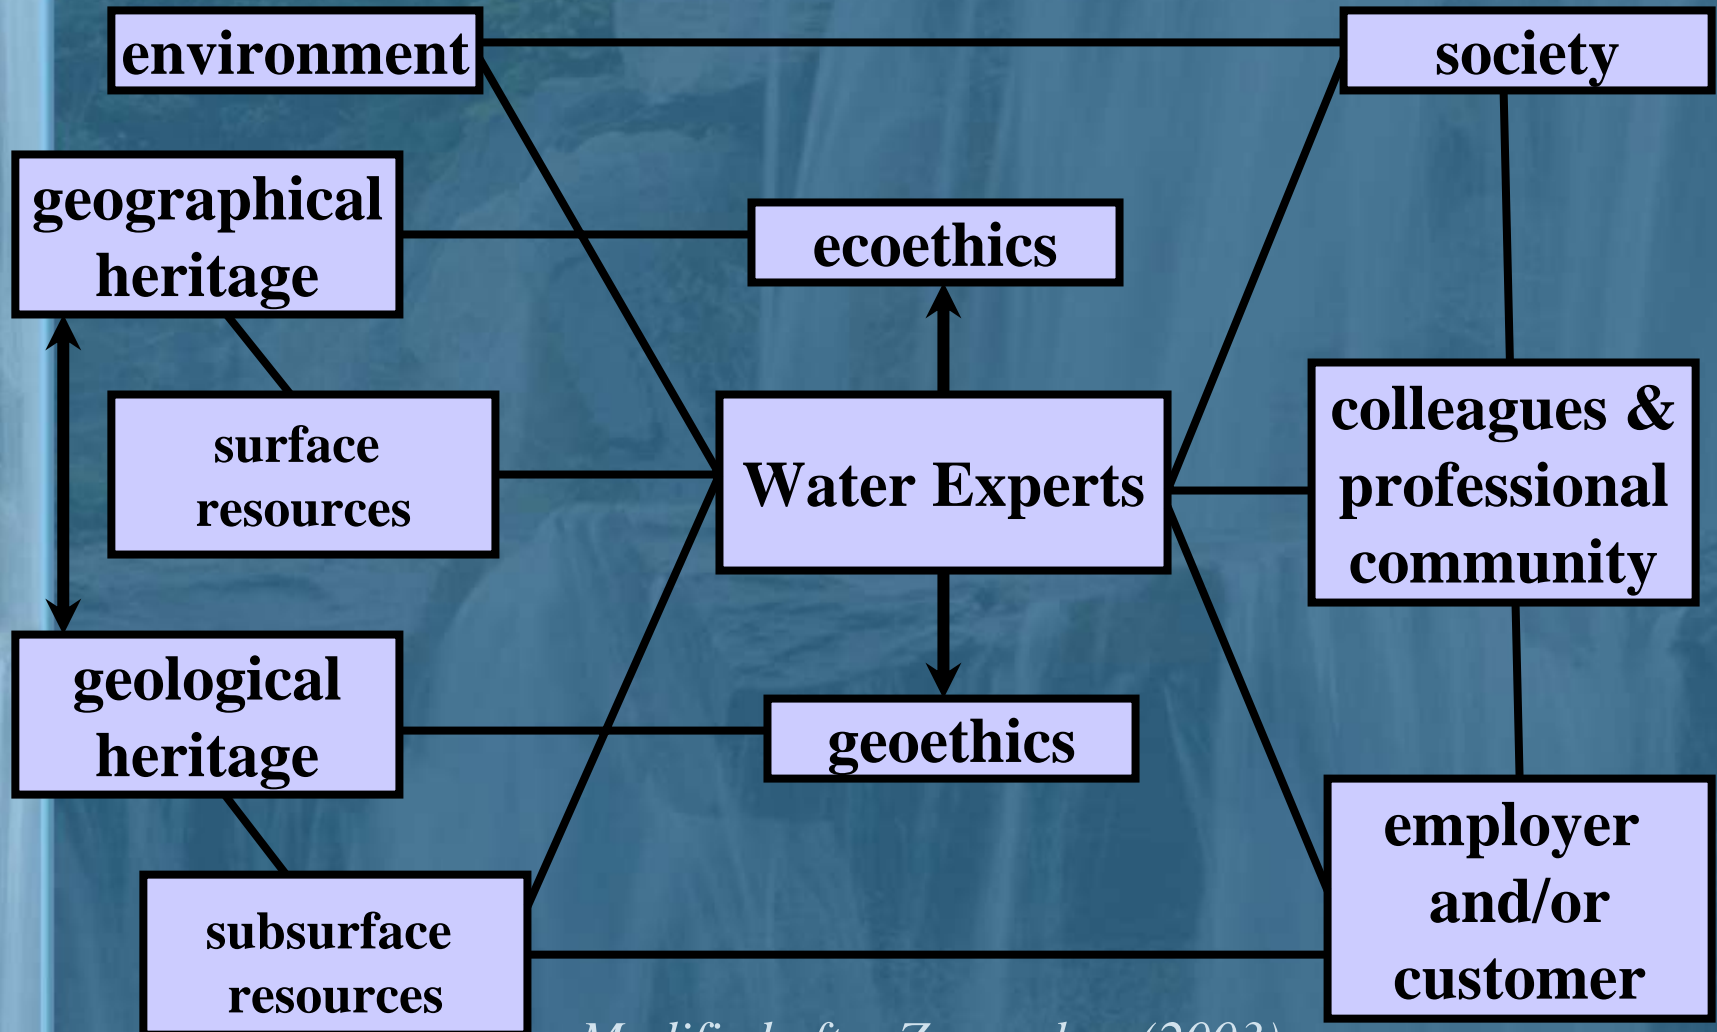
environment

society

geographical heritage

ecoethics

surface resources

Water Experts

colleagues & professional community

geological heritage

geoethics

subsurface resources

employer and/or customer

Modified after Z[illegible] (2003)